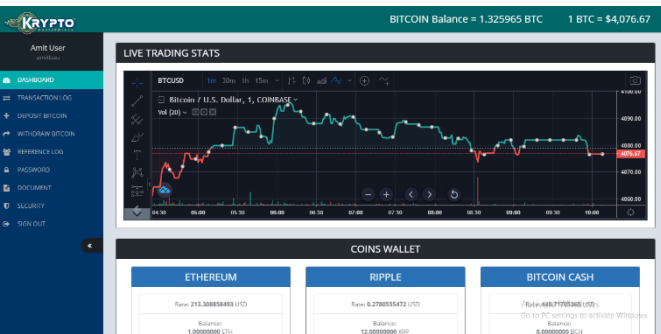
KRYPTO

BITCOIN Balance = 1.325965 BTC     1 BTC = $4,076.67

Amit User

DASHBOARD
TRANSACTION LOG
DEPOSIT BITCOIN
WITHDRAW BITCOIN
REFERENCE LOG
PASSWORD
DOCUMENT
SECURITY
SIGN OUT

«

LIVE TRADING STATS

BTCUSD  1m 30m 1h 15m

Bitcoin / U.S. Dollar, 1, COINBASE

Vol (20)

4100.00
4090.00
4080.00
4076.67
4070.00
4060.00

04:30 05:00 05:30 06:00 06:30 07:00 07:30 08:00 08:30 09:00 09:30 10:00

COINS WALLET

ETHEREUM
Rate: 213.308856493 USD
Balance:
1.00000000 ETH

RIPPLE
Rate: 0.2786555472 USD
Balance:
12.00000000 XRP

BITCOIN CASH
Rate: 448.77 USD
Balance:
0.00000000 BCH

Activate Windows
Go to PC settings to activate Windows.